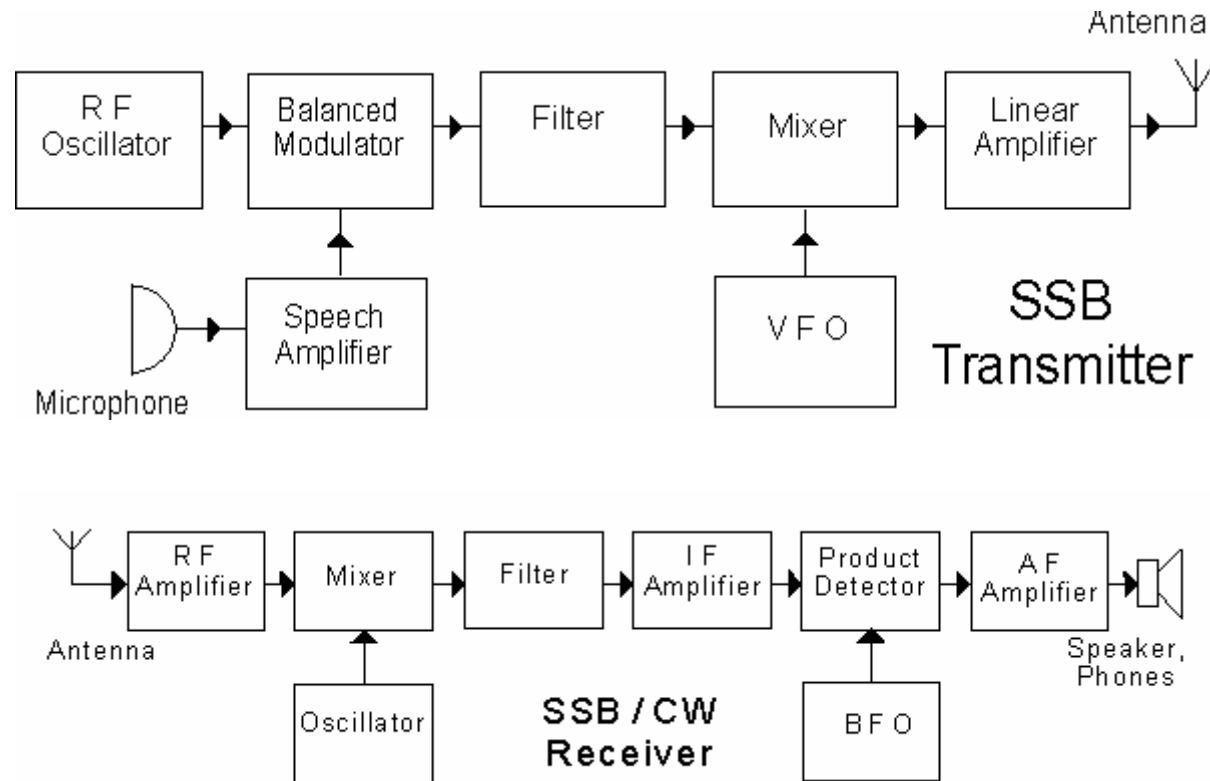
Antenna

R F Oscillator

Balanced Modulator

Filter

Mixer

Linear Amplifier

Speech Amplifier

Microphone

V F O

SSB Transmitter

R F Amplifier

Mixer

Filter

I F Amplifier

Product Detector

A F Amplifier

Antenna

Speaker, Phones

Oscillator

SSB / CW Receiver

B F O